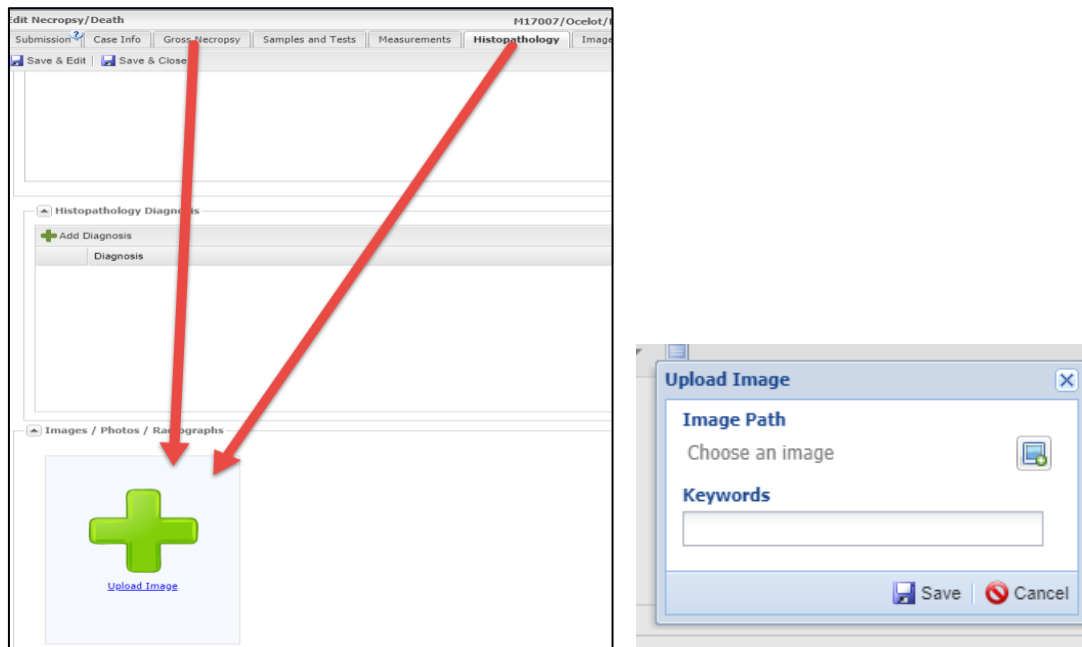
Edit Necropsy/Death

M17007/Ocelot/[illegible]

Submission | Case Info | Gross Necropsy | Samples and Tests | Measurements | Histopathology | Image

Save & Edit | Save & Close

Histopathology Diagnosis

Add Diagnosis

Diagnosis

Images / Photos / Radiographs

Upload Image

Upload Image

Image Path

Choose an image

Keywords

Save | Cancel